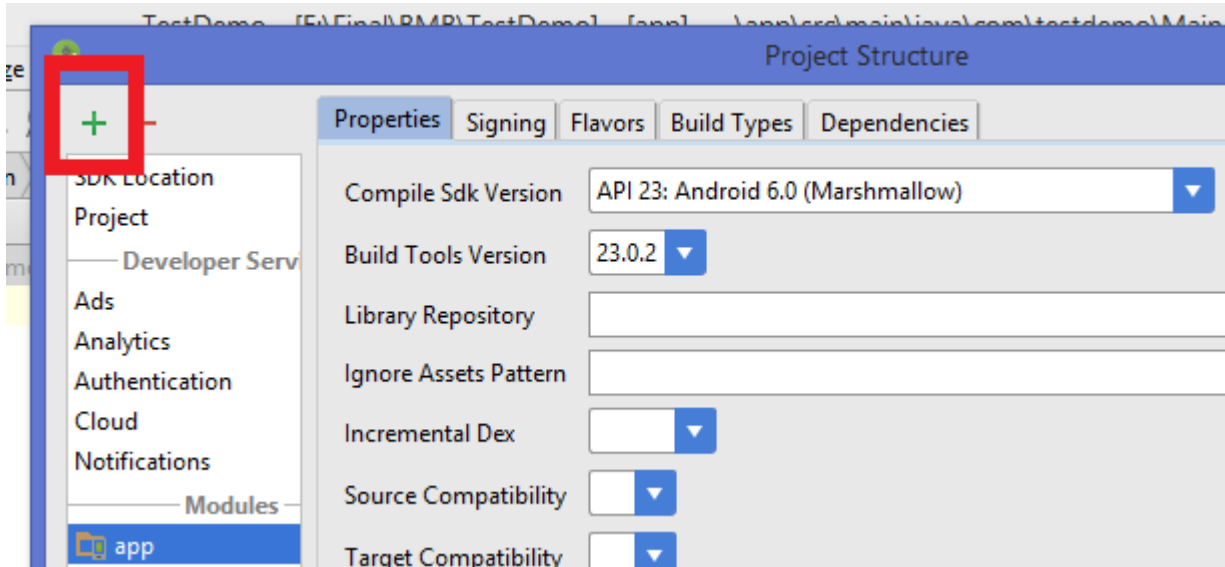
TestDemo - [F:\Final\BMB\TestDemo] - [app] - ...\app\src\main\java\com\testdemo\Main

Project Structure

ze

+ −

n

SDK Location
Project
Developer Serv
Ads
Analytics
Authentication
Cloud
Notifications
Modules
app

Properties | Signing | Flavors | Build Types | Dependencies

Compile Sdk Version
API 23: Android 6.0 (Marshmallow)

Build Tools Version
23.0.2

Library Repository

Ignore Assets Pattern

Incremental Dex

Source Compatibility

Target Compatibility